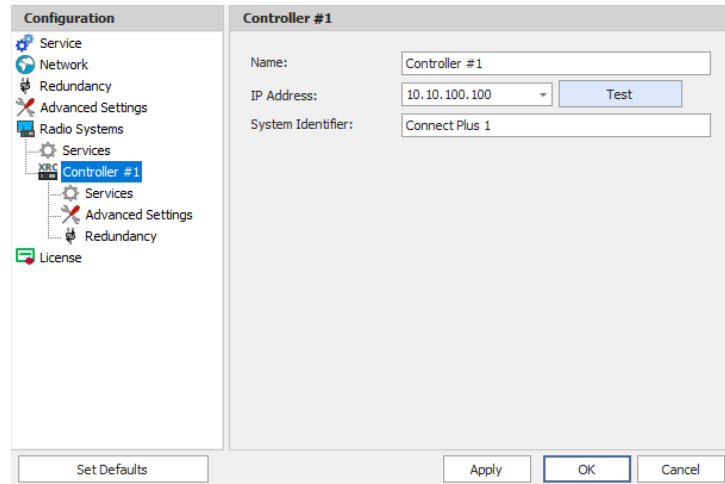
Configuration

Service
Network
Redundancy
Advanced Settings
Radio Systems
Services
XRC Controller #1
Services
Advanced Settings
Redundancy
License

Controller #1

Name: Controller #1
IP Address: 10.10.100.100 Test
System Identifier: Connect Plus 1

Set Defaults

Apply OK Cancel